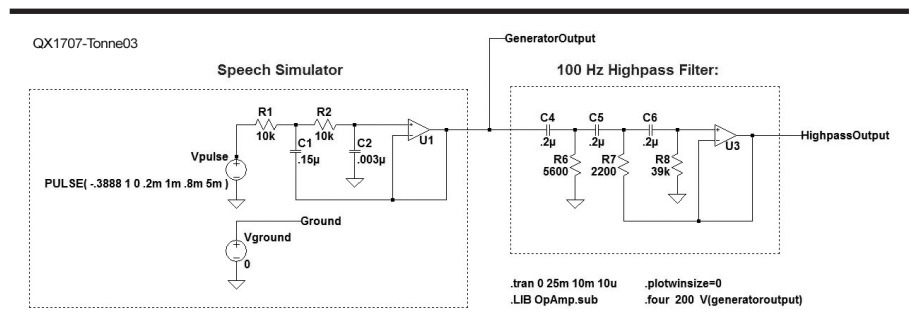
QX1707-Tonne03

GeneratorOutput

Speech Simulator

100 Hz Highpass Filter:

R1
10k

R2
10k

C1
.15µ

C2
.003µ

U1

Vpulse

PULSE( -.3888 1 0 .2m 1m .8m 5m )

Ground

Vground
0

C4
.2µ

C5
.2µ

C6
.2µ

R6
5600

R7
2200

R8
39k

U3

HighpassOutput

.tran 0 25m 10m 10u
.LIB OpAmp.sub

.plotwinsize=0
.four 200 V(generatoroutput)